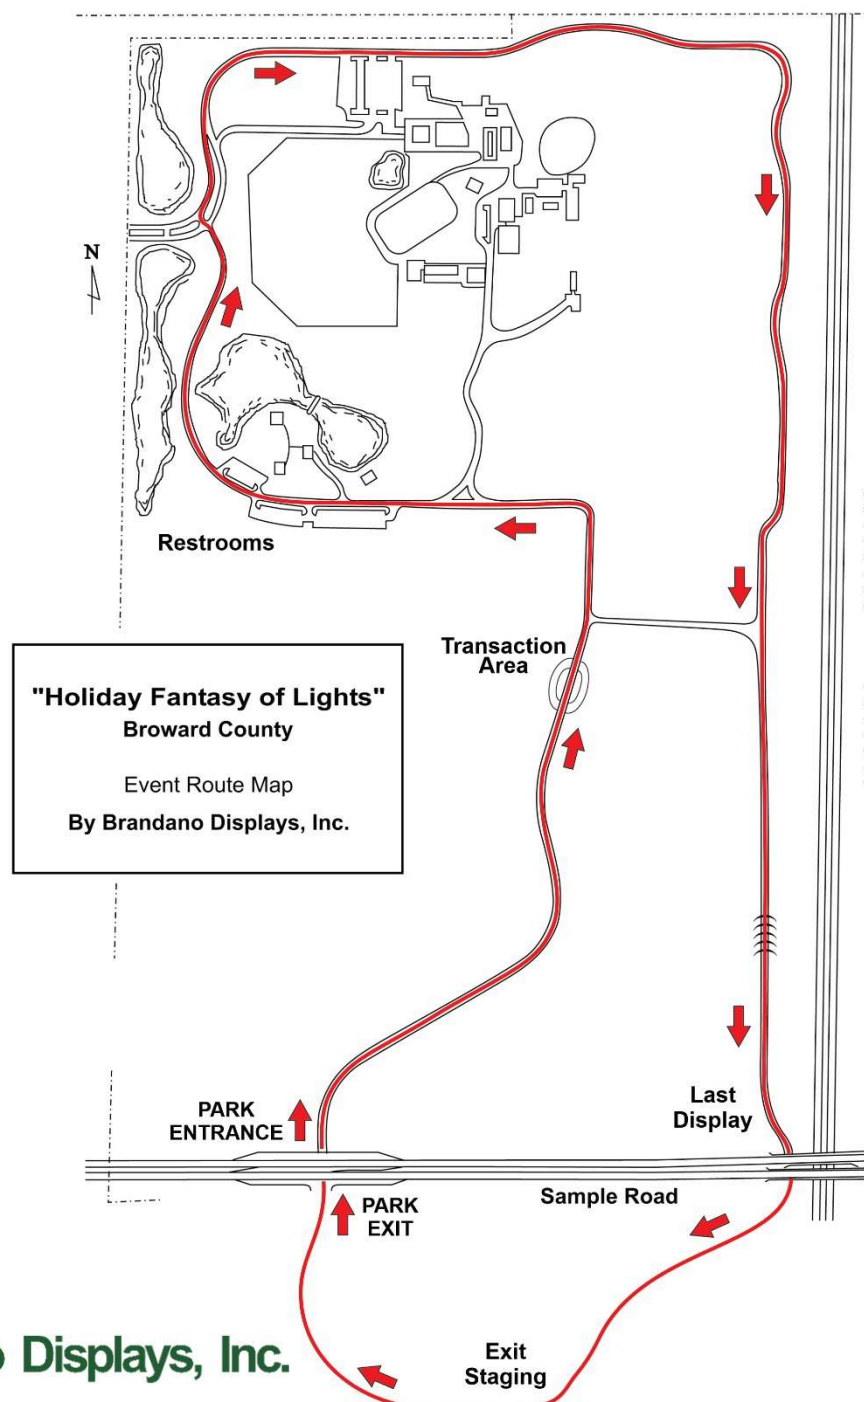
N

Restrooms

Transaction Area

"Holiday Fantasy of Lights"
Broward County

Event Route Map

By Brandano Displays, Inc.

PARK ENTRANCE

Last Display

Sample Road

PARK EXIT

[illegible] Displays, Inc.

Exit Staging